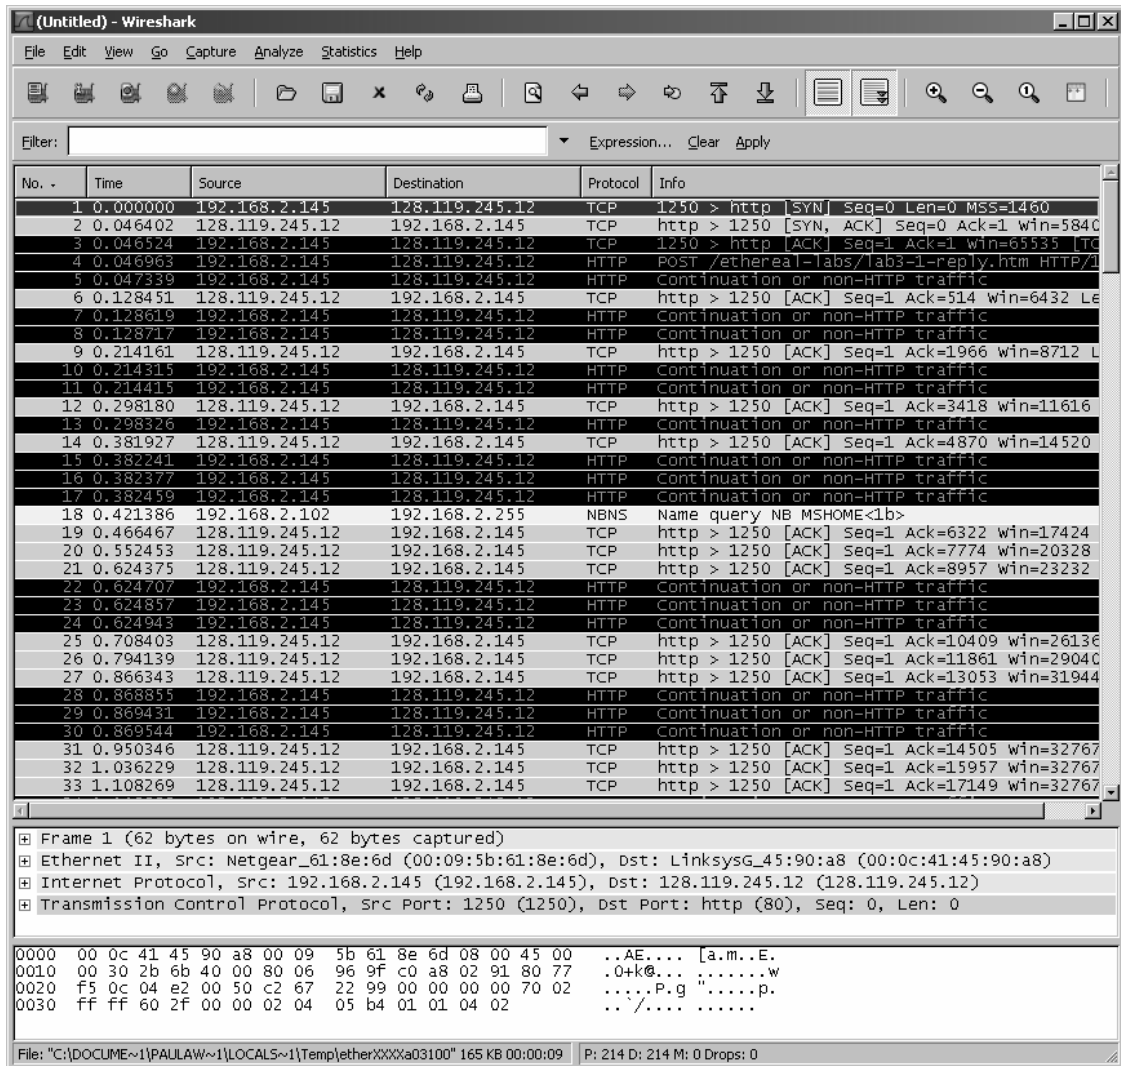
(Untitled) - Wireshark

File Edit View Go Capture Analyze Statistics Help

Filter: Expression... Clear Apply

| No. | Time | Source | Destination | Protocol | Info |
|---|---|---|---|---|---|
| 1 | 0.000000 | 192.168.2.145 | 128.119.245.12 | TCP | 1250 > http [SYN] Seq=0 Len=0 MSS=1460 |
| 2 | 0.046402 | 128.119.245.12 | 192.168.2.145 | TCP | http > 1250 [SYN, ACK] Seq=0 Ack=1 Win=584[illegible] |
| 3 | 0.046524 | 192.168.2.145 | 128.119.245.12 | TCP | 1250 > http [ACK] Seq=1 Ack=1 Win=65535 [T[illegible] |
| 4 | 0.046963 | 192.168.2.145 | 128.119.245.12 | HTTP | POST /ethereal-labs/lab3-1-reply.htm HTTP/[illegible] |
| 5 | 0.047339 | 192.168.2.145 | 128.119.245.12 | HTTP | Continuation or non-HTTP traffic |
| 6 | 0.128451 | 128.119.245.12 | 192.168.2.145 | TCP | http > 1250 [ACK] Seq=1 Ack=514 Win=6432 Le |
| 7 | 0.128619 | 192.168.2.145 | 128.119.245.12 | HTTP | Continuation or non-HTTP traffic |
| 8 | 0.128717 | 192.168.2.145 | 128.119.245.12 | HTTP | Continuation or non-HTTP traffic |
| 9 | 0.214161 | 128.119.245.12 | 192.168.2.145 | TCP | http > 1250 [ACK] Seq=1 Ack=1966 Win=8712 L |
| 10 | 0.214315 | 192.168.2.145 | 128.119.245.12 | HTTP | Continuation or non-HTTP traffic |
| 11 | 0.214415 | 192.168.2.145 | 128.119.245.12 | HTTP | Continuation or non-HTTP traffic |
| 12 | 0.298180 | 128.119.245.12 | 192.168.2.145 | TCP | http > 1250 [ACK] Seq=1 Ack=3418 Win=11616 |
| 13 | 0.298326 | 192.168.2.145 | 128.119.245.12 | HTTP | Continuation or non-HTTP traffic |
| 14 | 0.381927 | 128.119.245.12 | 192.168.2.145 | TCP | http > 1250 [ACK] Seq=1 Ack=4870 Win=14520 |
| 15 | 0.382241 | 192.168.2.145 | 128.119.245.12 | HTTP | Continuation or non-HTTP traffic |
| 16 | 0.382377 | 192.168.2.145 | 128.119.245.12 | HTTP | Continuation or non-HTTP traffic |
| 17 | 0.382459 | 192.168.2.145 | 128.119.245.12 | HTTP | Continuation or non-HTTP traffic |
| 18 | 0.421386 | 192.168.2.102 | 192.168.2.255 | NBNS | Name query NB MSHOME<1b> |
| 19 | 0.466467 | 128.119.245.12 | 192.168.2.145 | TCP | http > 1250 [ACK] Seq=1 Ack=6322 Win=17424 |
| 20 | 0.552453 | 128.119.245.12 | 192.168.2.145 | TCP | http > 1250 [ACK] Seq=1 Ack=7774 Win=20328 |
| 21 | 0.624375 | 128.119.245.12 | 192.168.2.145 | TCP | http > 1250 [ACK] Seq=1 Ack=8957 Win=23232 |
| 22 | 0.624707 | 192.168.2.145 | 128.119.245.12 | HTTP | Continuation or non-HTTP traffic |
| 23 | 0.624857 | 192.168.2.145 | 128.119.245.12 | HTTP | Continuation or non-HTTP traffic |
| 24 | 0.624943 | 192.168.2.145 | 128.119.245.12 | HTTP | Continuation or non-HTTP traffic |
| 25 | 0.708403 | 128.119.245.12 | 192.168.2.145 | TCP | http > 1250 [ACK] Seq=1 Ack=10409 Win=2613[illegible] |
| 26 | 0.794139 | 128.119.245.12 | 192.168.2.145 | TCP | http > 1250 [ACK] Seq=1 Ack=11861 Win=2904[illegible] |
| 27 | 0.866343 | 128.119.245.12 | 192.168.2.145 | TCP | http > 1250 [ACK] Seq=1 Ack=13053 Win=31944 |
| 28 | 0.868855 | 192.168.2.145 | 128.119.245.12 | HTTP | Continuation or non-HTTP traffic |
| 29 | 0.869431 | 192.168.2.145 | 128.119.245.12 | HTTP | Continuation or non-HTTP traffic |
| 30 | 0.869544 | 192.168.2.145 | 128.119.245.12 | HTTP | Continuation or non-HTTP traffic |
| 31 | 0.950346 | 128.119.245.12 | 192.168.2.145 | TCP | http > 1250 [ACK] Seq=1 Ack=14505 Win=32767 |
| 32 | 1.036229 | 128.119.245.12 | 192.168.2.145 | TCP | http > 1250 [ACK] Seq=1 Ack=15957 Win=32767 |
| 33 | 1.108269 | 128.119.245.12 | 192.168.2.145 | TCP | http > 1250 [ACK] Seq=1 Ack=17149 Win=32767 |

⊞ Frame 1 (62 bytes on wire, 62 bytes captured)
⊞ Ethernet II, Src: Netgear_61:8e:6d (00:09:5b:61:8e:6d), Dst: LinksysG_45:90:a8 (00:0c:41:45:90:a8)
⊞ Internet Protocol, Src: 192.168.2.145 (192.168.2.145), Dst: 128.119.245.12 (128.119.245.12)
⊞ Transmission Control Protocol, Src Port: 1250 (1250), Dst Port: http (80), Seq: 0, Len: 0

0000 00 0c 41 45 90 a8 00 09 5b 61 8e 6d 08 00 45 00 ..AE.... [a.m..E.
0010 00 30 2b 6b 40 00 80 06 96 9f c0 a8 02 91 80 77 .0+k@... .......w
0020 f5 0c 04 e2 00 50 c2 67 22 99 00 00 00 00 70 02 .....P.g ".....p.
0030 ff ff 60 2f 00 00 02 04 05 b4 01 01 04 02 ..`/.... ......

File: "C:\DOCUME~1\PAULAW~1\LOCALS~1\Temp\etherXXXXa03100" 165 KB 00:00:09 | P: 214 D: 214 M: 0 Drops: 0